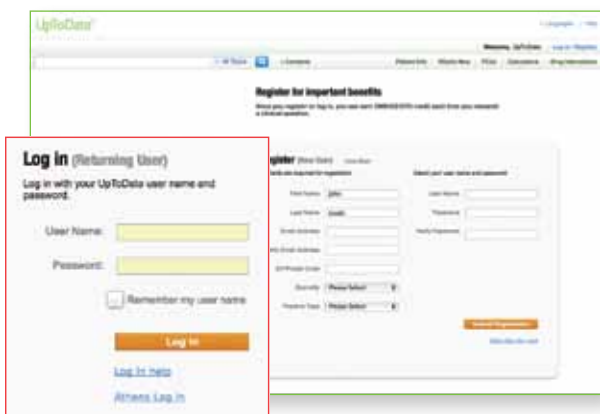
UpToDate

Languages | Help

Welcome, UpToDate | Log in / Register

All Topics

Contents

Patient Info | What's New | PCUs | Calculators | Drug Interactions

Register for important benefits

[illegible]

Register (New User)

First Name: John

Last Name: Smith

Email Address:

Verify Email Address:

ZIP/Postal Code:

Specialty: Please Select

Practice Type: Please Select

Select your user name and password

User Name:

Password:

Verify Password:

Submit Registration

Log in (Returning User)

Log in with your UpToDate user name and password.

User Name:

Password:

Remember my user name

Log in

Log in help

Athens Log in